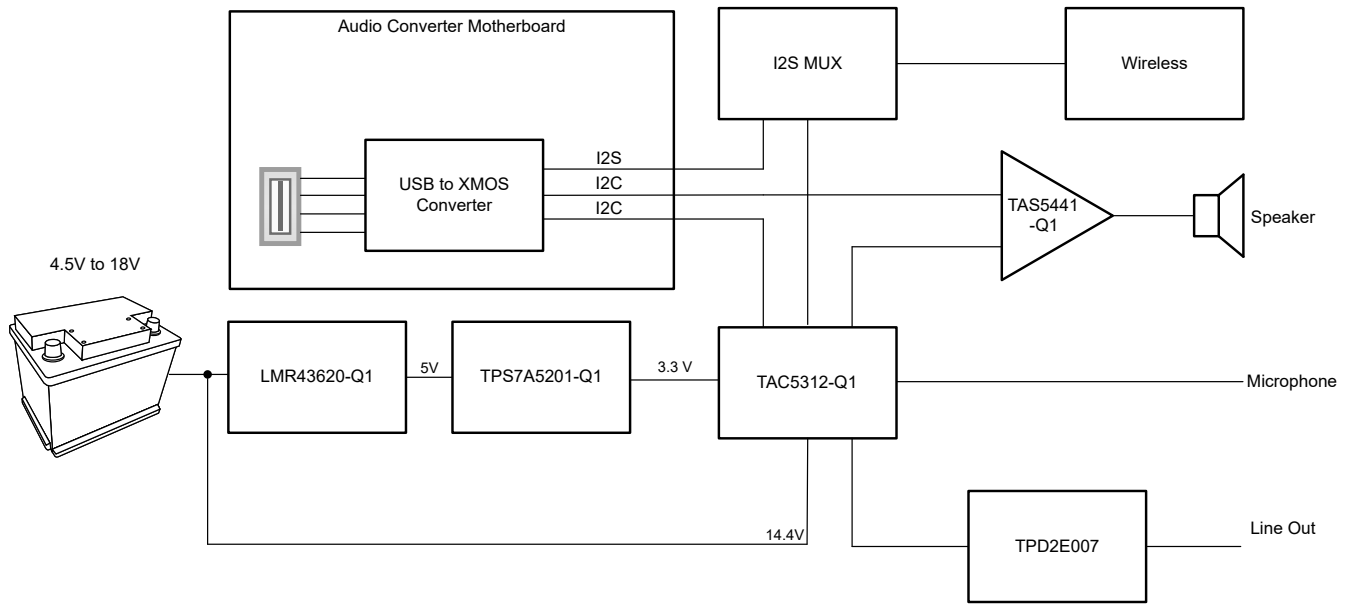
Audio Converter Motherboard

I2S MUX

Wireless

USB to XMOS Converter

I2S

I2C

I2C

TAS5441 -Q1

Speaker

4.5V to 18V

LMR43620-Q1

5V

TPS7A5201-Q1

3.3 V

TAC5312-Q1

Microphone

14.4V

TPD2E007

Line Out